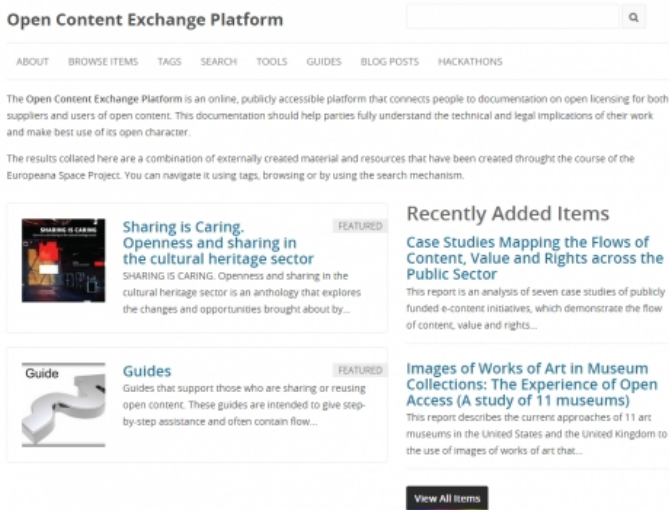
Open Content Exchange Platform

ABOUT BROWSE ITEMS TAGS SEARCH TOOLS GUIDES BLOG POSTS HACKATHONS

The Open Content Exchange Platform is an online, publicly accessible platform that connects people to documentation on open licensing for both suppliers and users of open content. This documentation should help parties fully understand the technical and legal implications of their work and make best use of its open character.

The results collated here are a combination of externally created material and resources that have been created throught the course of the Europeana Space Project. You can navigate it using tags, browsing or by using the search mechanism.

SHARING IS CARING

Sharing is Caring. Openness and sharing in the cultural heritage sector

FEATURED

SHARING IS CARING. Openness and sharing in the cultural heritage sector is an anthology that explores the changes and opportunities brought about by...

Guide

Guides

FEATURED

Guides that support those who are sharing or reusing open content. These guides are intended to give step-by-step assistance and often contain flow...

Recently Added Items

Case Studies Mapping the Flows of Content, Value and Rights across the Public Sector

This report is an analysis of seven case studies of publicly funded e-content initiatives, which demonstrate the flow of content, value and rights...

Images of Works of Art in Museum Collections: The Experience of Open Access (A study of 11 museums)

This report describes the current approaches of 11 art museums in the United States and the United Kingdom to the use of images of works of art that...

View All Items